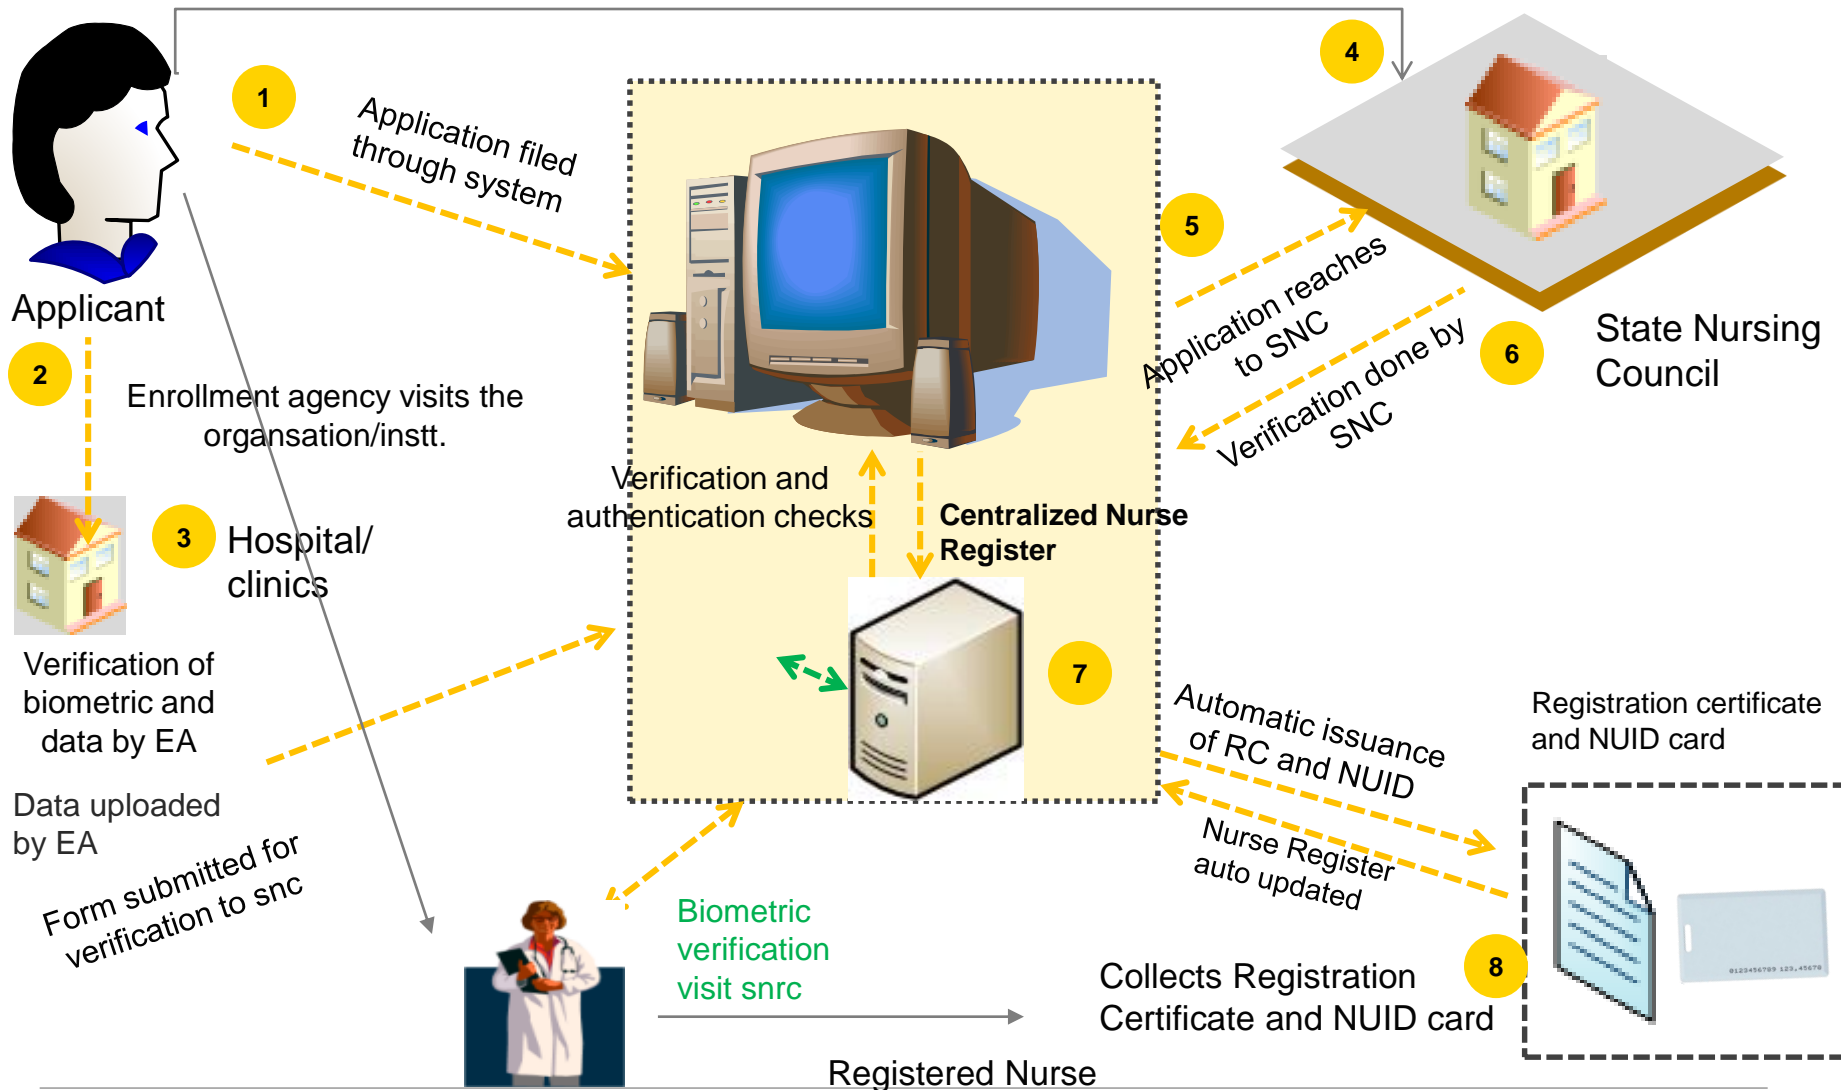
Applicant

1

Application filed through system

4

State Nursing Council

5

Application reaches to SNC

6

Verification done by SNC

2

Enrollment agency visits the organsation/instt.

3

Hospital/ clinics

Verification of biometric and data by EA

Data uploaded by EA

Form submitted for verification to snc

Verification and authentication checks

Centralized Nurse Register

7

Automatic issuance of RC and NUID

Nurse Register auto updated

Registration certificate and NUID card

8

Biometric verification visit snrc

Collects Registration Certificate and NUID card

Registered Nurse